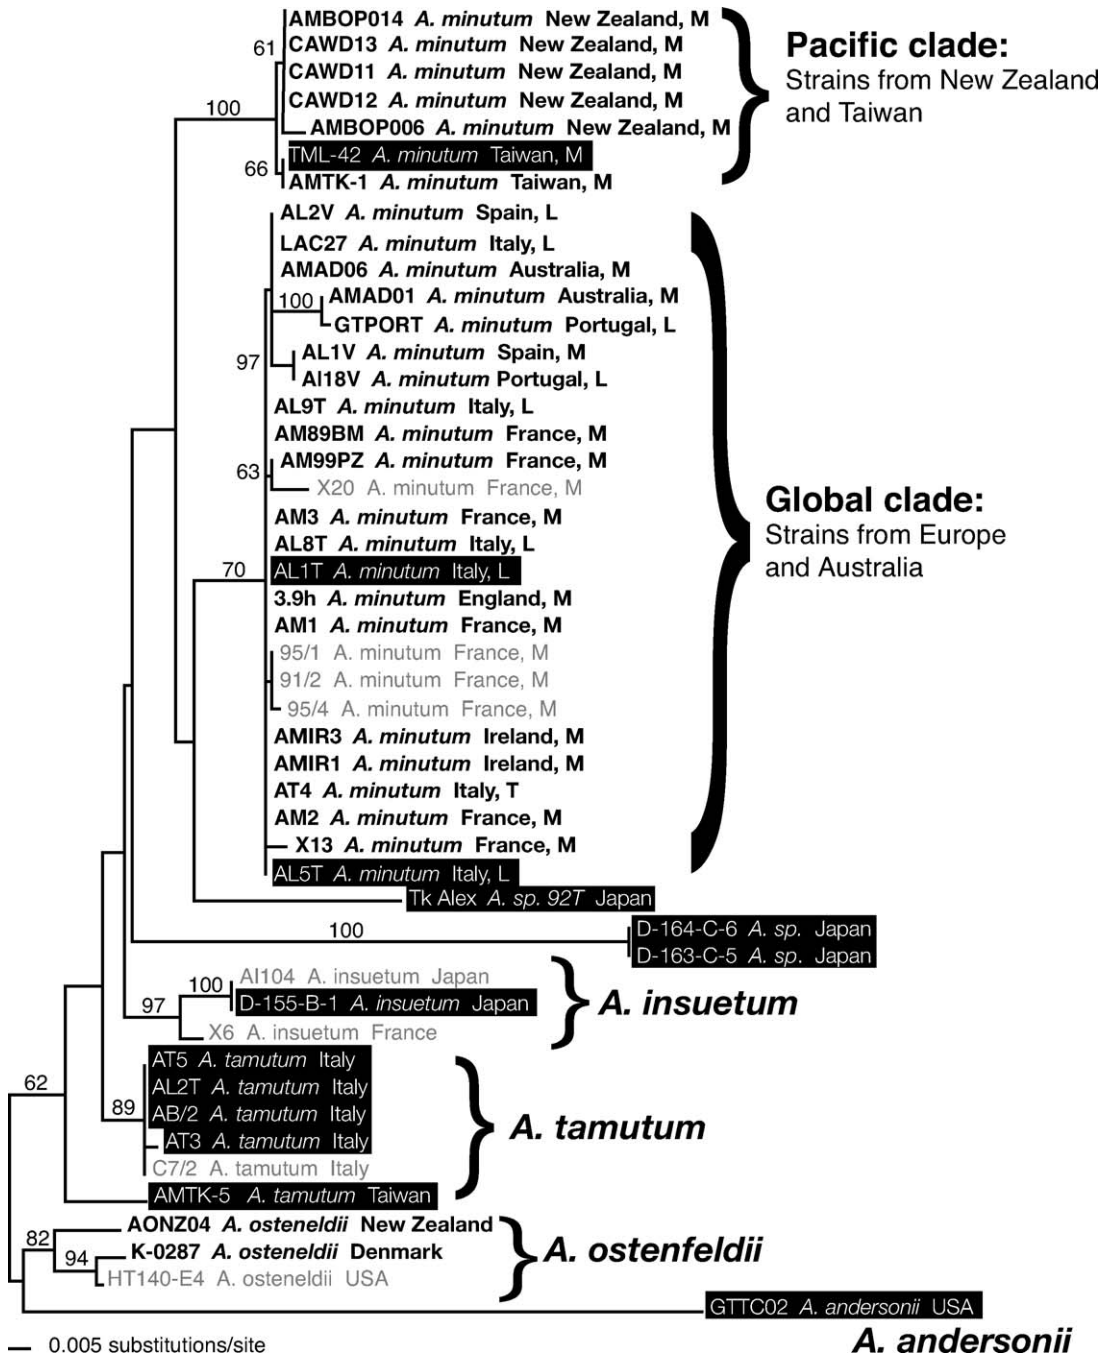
61
AMBOP014 A. minutum New Zealand, M
CAWD13 A. minutum New Zealand, M
CAWD11 A. minutum New Zealand, M
CAWD12 A. minutum New Zealand, M
100
AMBOP006 A. minutum New Zealand, M
TML-42 A. minutum Taiwan, M
66
AMTK-1 A. minutum Taiwan, M

Pacific clade:
Strains from New Zealand and Taiwan

AL2V A. minutum Spain, L
LAC27 A. minutum Italy, L
AMAD06 A. minutum Australia, M
100
AMAD01 A. minutum Australia, M
GTPORT A. minutum Portugal, L
97
AL1V A. minutum Spain, M
AI18V A. minutum Portugal, L
AL9T A. minutum Italy, L
AM89BM A. minutum France, M
63
AM99PZ A. minutum France, M
X20 A. minutum France, M
AM3 A. minutum France, M
AL8T A. minutum Italy, L
70
AL1T A. minutum Italy, L
3.9h A. minutum England, M
AM1 A. minutum France, M
95/1 A. minutum France, M
91/2 A. minutum France, M
95/4 A. minutum France, M
AMIR3 A. minutum Ireland, M
AMIR1 A. minutum Ireland, M
AT4 A. minutum Italy, T
AM2 A. minutum France, M
X13 A. minutum France, M
AL5T A. minutum Italy, L

Global clade:
Strains from Europe and Australia

Tk Alex A. sp. 92T Japan
100
D-164-C-6 A. sp. Japan
D-163-C-5 A. sp. Japan
100
AI104 A. insuetum Japan
97
D-155-B-1 A. insuetum Japan
X6 A. insuetum France
A. insuetum
62
AT5 A. tamutum Italy
AL2T A. tamutum Italy
89
AB/2 A. tamutum Italy
AT3 A. tamutum Italy
C7/2 A. tamutum Italy
AMTK-5 A. tamutum Taiwan
A. tamutum
82
AONZ04 A. osteneldii New Zealand
94
K-0287 A. osteneldii Denmark
HT140-E4 A. osteneldii USA
A. ostenfeldii
GTTC02 A. andersonii USA
0.005 substitutions/site
A. andersonii